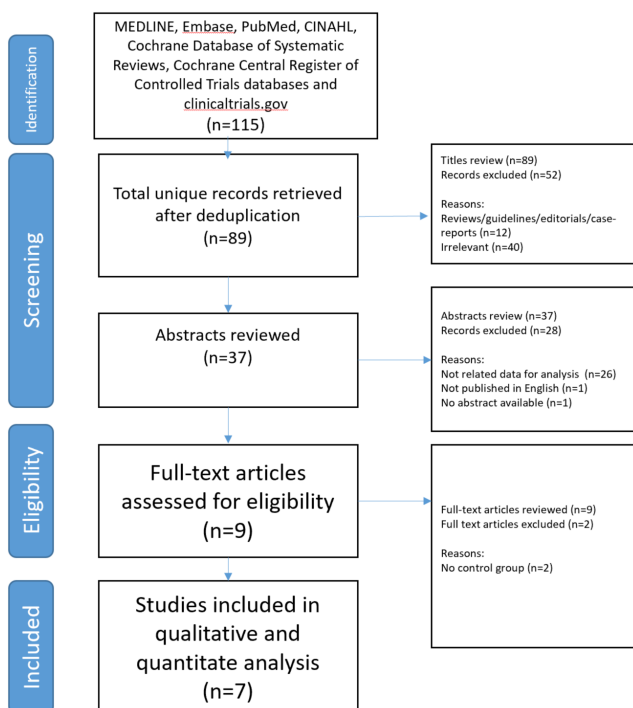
Identification

MEDLINE, Embase, PubMed, CINAHL, Cochrane Database of Systematic Reviews, Cochrane Central Register of Controlled Trials databases and clinicaltrials.gov
(n=115)

Screening

Total unique records retrieved after deduplication
(n=89)

Titles review (n=89)
Records excluded (n=52)

Reasons:
Reviews/guidelines/editorials/case-reports (n=12)
Irrelevant (n=40)

Abstracts reviewed
(n=37)

Abstracts review (n=37)
Records excluded (n=28)

Reasons:
Not related data for analysis (n=26)
Not published in English (n=1)
No abstract available (n=1)

Eligibility

Full-text articles assessed for eligibility
(n=9)

Full-text articles reviewed (n=9)
Full text articles excluded (n=2)

Reasons:
No control group (n=2)

Included

Studies included in qualitative and quantitate analysis
(n=7)